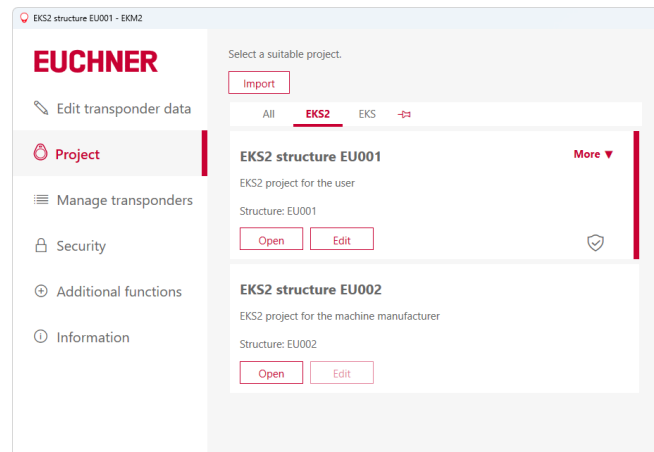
EKS2 structure EU001 - EKM2

EUCHNER

Edit transponder data

Project

Manage transponders

Security

Additional functions

Information

Select a suitable project.

Import

All EKS2 EKS

EKS2 structure EU001

More ▼

EKS2 project for the user

Structure: EU001

Open Edit

EKS2 structure EU002

EKS2 project for the machine manufacturer

Structure: EU002

Open Edit